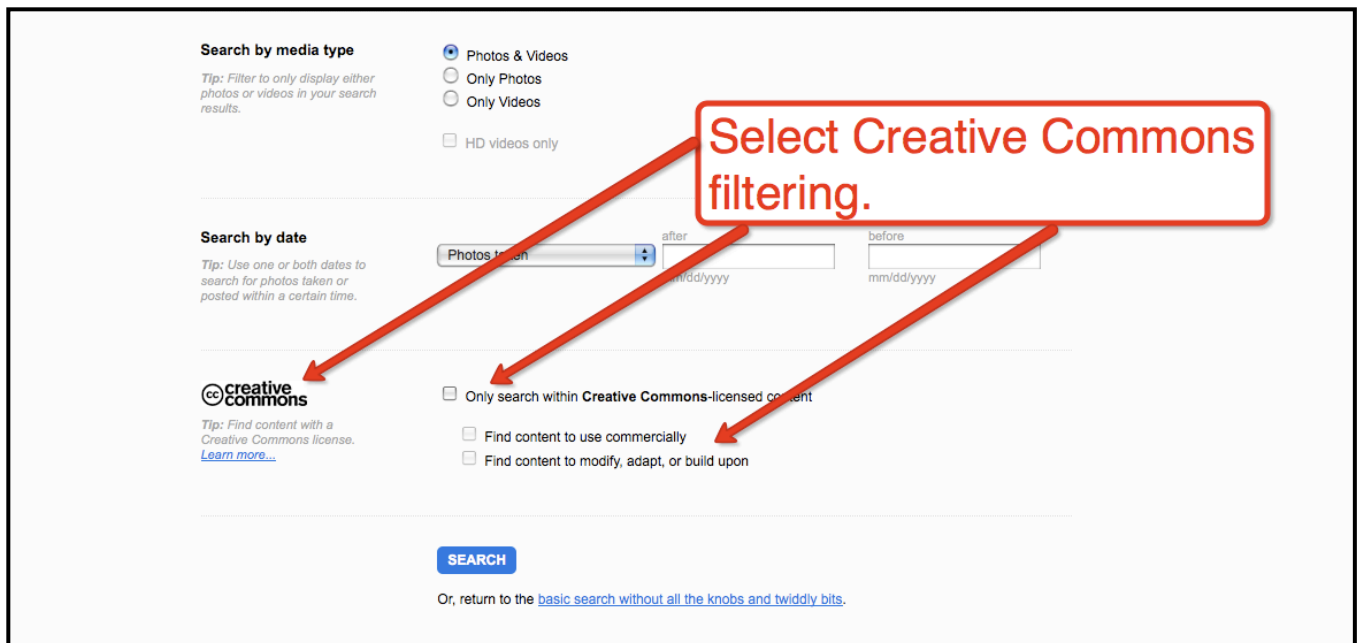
Search by media type

Tip: Filter to only display either photos or videos in your search results.

Photos & Videos
Only Photos
Only Videos

HD videos only

Select Creative Commons filtering.

Search by date

Tip: Use one or both dates to search for photos taken or posted within a certain time.

Photos taken

after
mm/dd/yyyy

before
mm/dd/yyyy

cc creative commons

Tip: Find content with a Creative Commons license.
Learn more...

Only search within Creative Commons-licensed content

Find content to use commercially
Find content to modify, adapt, or build upon

SEARCH

Or, return to the basic search without all the knobs and twiddly bits.